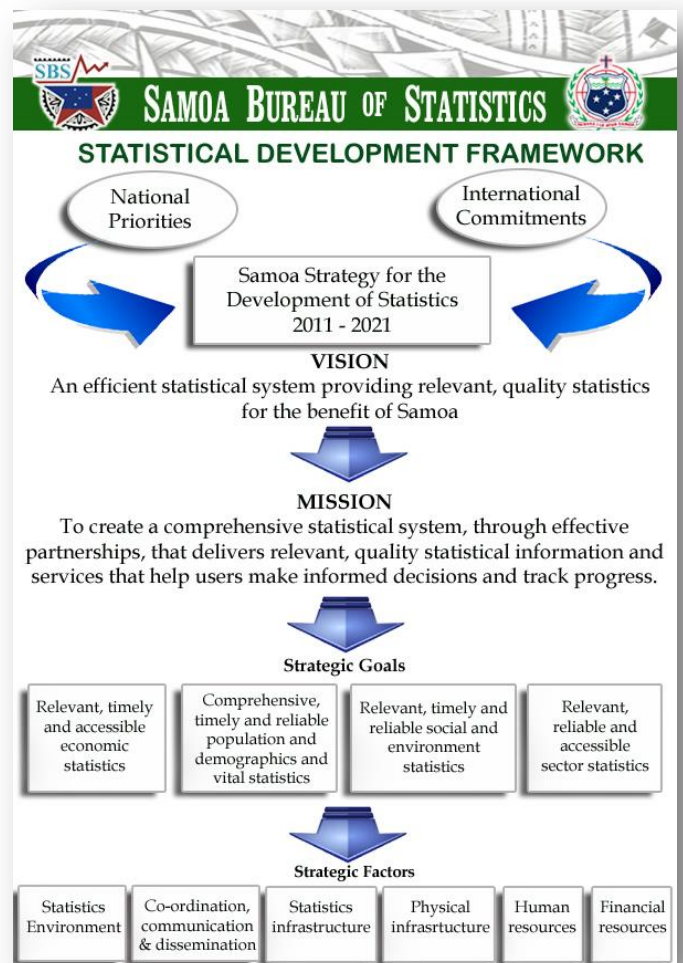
SBS

SAMOA BUREAU OF STATISTICS

STATISTICAL DEVELOPMENT FRAMEWORK

National Priorities

International Commitments

Samoa Strategy for the Development of Statistics 2011 - 2021

VISION

An efficient statistical system providing relevant, quality statistics for the benefit of Samoa

MISSION

To create a comprehensive statistical system, through effective partnerships, that delivers relevant, quality statistical information and services that help users make informed decisions and track progress.

Strategic Goals

Relevant, timely and accessible economic statistics

Comprehensive, timely and reliable population and demographics and vital statistics

Relevant, timely and reliable social and environment statistics

Relevant, reliable and accessible sector statistics

Strategic Factors

Statistics Environment

Co-ordination, communication & dissemination

Statistics infrastructure

Physical infrasrtucture

Human resources

Financial resources